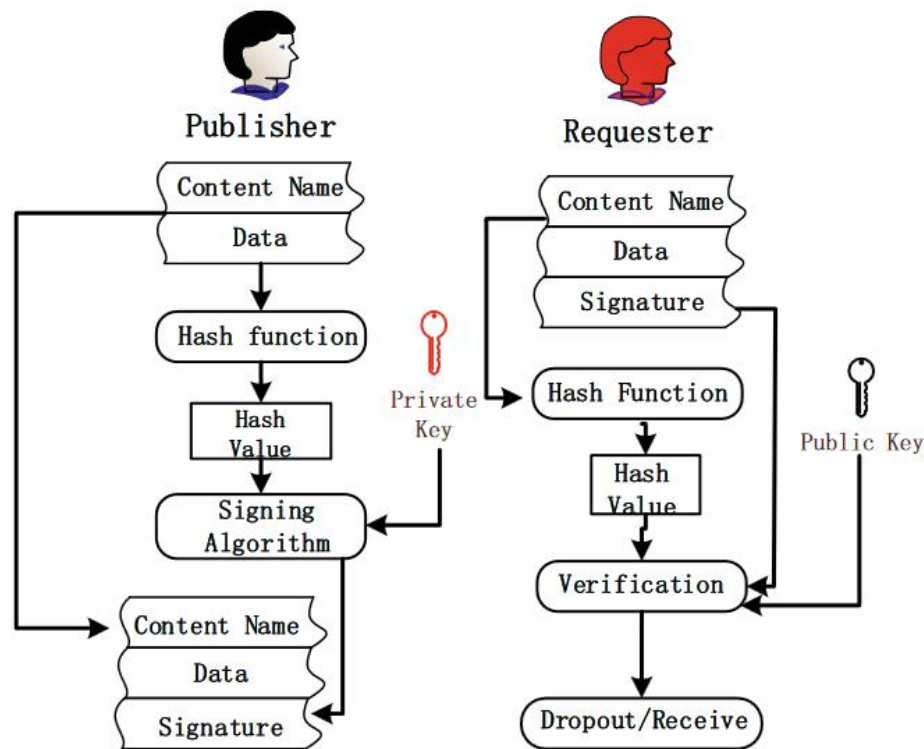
Publisher

Content Name

Data

Hash function

Hash Value

Private Key

Signing Algorithm

Content Name

Data

Signature

Requester

Content Name

Data

Signature

Hash Function

Hash Value

Public Key

Verification

Dropout/Receive